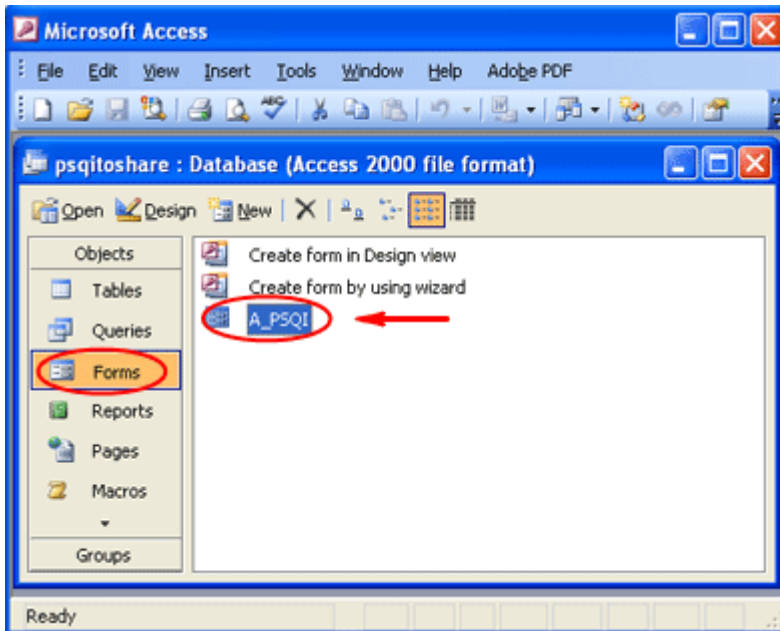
Microsoft Access

File Edit View Insert Tools Window Help Adobe PDF

psqitoshare : Database (Access 2000 file format)

Open Design New

Objects
Tables
Queries
Forms
Reports
Pages
Macros
Groups

Create form in Design view
Create form by using wizard
A_PSQI

Ready